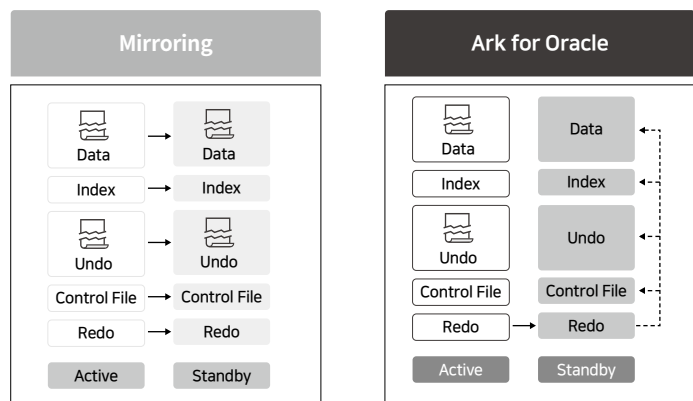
Mirroring

Data

Data

Index

Index

Undo

Undo

Control File

Control File

Redo

Redo

Active

Standby

Ark for Oracle

Data

Data

Index

Index

Undo

Undo

Control File

Control File

Redo

Redo

Active

Standby